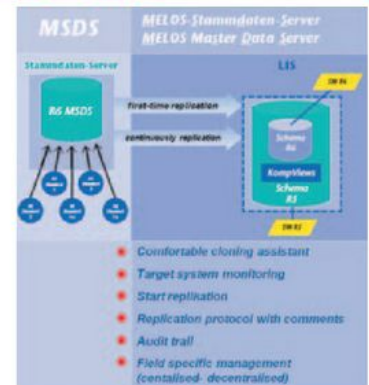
MSDS

MELOS-Stammdaten-Server
MELOS Master Data Server

Stammdaten-Server

R6 MSDS

first-time replication

continuously replication

LIS

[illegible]

Schema R6

KompViews

Schema R5

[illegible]

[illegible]

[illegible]

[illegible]

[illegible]

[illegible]

Comfortable cloning assistant

Target system monitoring

Start replikation

Replication protocol with comments

Audit trail

Field specific management (centralised- decentralised)